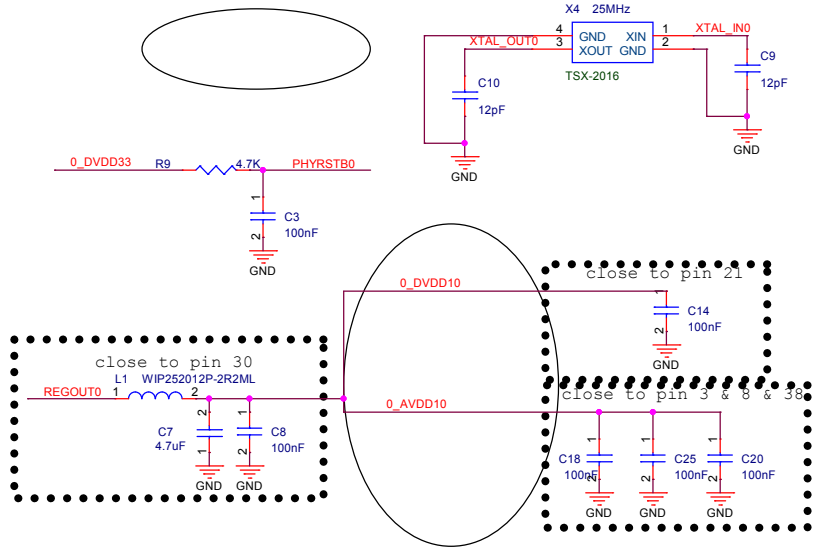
X4 25MHz
4 GND XIN 1
XTAL_OUT0 3 XOUT GND 2
XTAL_IN0
TSX-2016
C10
12pF
C9
12pF
GND
GND
0_DVDD33
R9
4.7K
PHYRSTB0
1
2
C3
100nF
GND
close to pin 21
0_DVDD10
C14
100nF
1
2
GND
close to pin 30
REGOUT0
1
L1
WIP252012P-2R2ML
2
0_AVDD10
close to pin 3 & 8 & 38
C7
4.7uF
C8
100nF
GND
GND
C18
100nF
C25
100nF
C20
100nF
GND
GND
GND